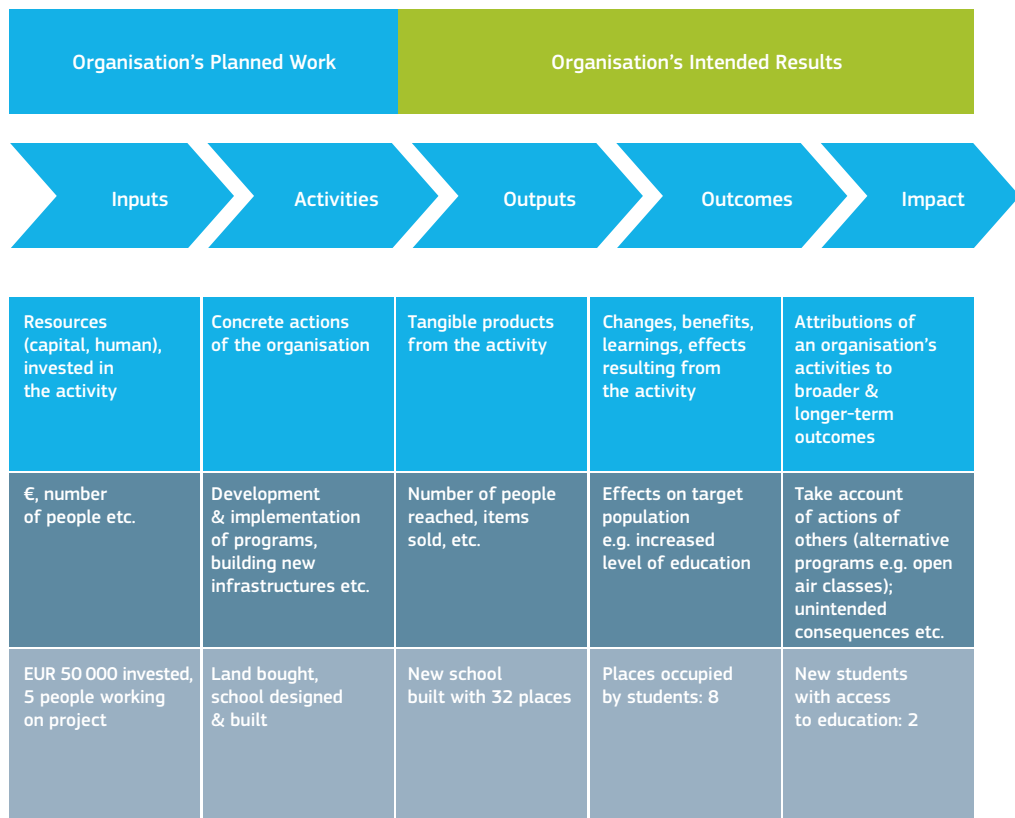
Organisation’s Planned Work

Organisation’s Intended Results

Inputs

Activities

Outputs

Outcomes

Impact

| Resources (capital, human), invested in the activity | Concrete actions of the organisation | Tangible products from the activity | Changes, benefits, learnings, effects resulting from the activity | Attributions of an organisation’s activities to broader & longer-term outcomes |
|---|---|---|---|---|
| €, number of people etc. | Development & implementation of programs, building new infrastructures etc. | Number of people reached, items sold, etc. | Effects on target population e.g. increased level of education | Take account of actions of others (alternative programs e.g. open air classes); unintended consequences etc. |
| EUR 50 000 invested, 5 people working on project | Land bought, school designed & built | New school built with 32 places | Places occupied by students: 8 | New students with access to education: 2 |